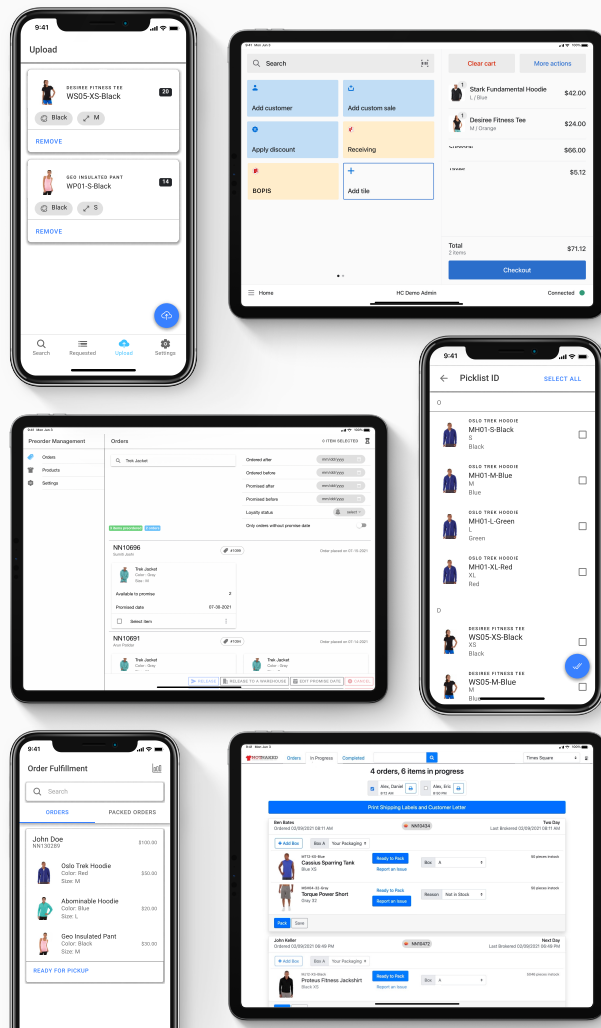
9:41

Upload

DESIREE FITNESS TEE
WS05-XS-Black
20
Black
M
REMOVE

GEO INSULATED PANT
WP01-S-Black
14
Black
S
REMOVE

Search
Requested
Upload
Settings

9:41 Mon Jun 3

Search
Add customer
Add custom sale
Apply discount
Receiving
BOPIS
Add tile

Clear cart
More actions
Stark Fundamental Hoodie
L / Blue
$42.00
Desiree Fitness Tee
M | Orange
$24.00
$66.00
$5.12
Total
2 items
$71.12
Checkout

Home
HC Demo Admin
Connected

9:41
Picklist ID
SELECT ALL
O
OSLO TREK HOODIE
MH01-S-Black
S
Black
OSLO TREK HOODIE
MH01-M-Blue
M
Blue
OSLO TREK HOODIE
MH01-L-Green
L
Green
OSLO TREK HOODIE
MH01-XL-Red
XL
Red
D
DESIREE FITNESS TEE
WS05-XS-Black
XS
Black
DESIREE FITNESS TEE
WS05-M-Blue
M
Blue

Preorder Management
Orders
Products
Settings
Orders
0 ITEM SELECTED
Trek Jacket
Ordered after
Ordered before
Promised after
Promised before
Loyalty status
Only orders without promise date
NN10696
Order placed on 07-14-2021
Trek Jacket
Available to promise
Promised date
07-30-2021
Select Item
NN10691
Order placed on 07-14-2021
Trek Jacket
Trek Jacket
RELEASE
RELEASE TO A WAREHOUSE
EDIT PROMISE DATE
CANCEL

9:41
Order Fulfillment
Search
ORDERS
PACKED ORDERS
John Doe
NN130289
$100.00
Oslo Trek Hoodie
Color: Red
Size: M
$50.00
Abominable Hoodie
Color: Blue
Size: L
$20.00
Geo Insulated Pant
Color: Black
Size: M
$30.00
READY FOR PICKUP

Orders
In Progress
Completed
Times Square
4 orders, 6 items in progress
Alex, Daniel
Alex, Eric
Print Shipping Labels and Customer Letter
Ben Bates
Ordered 02/09/2021 08:11 AM
NN13434
Two Day
Last Brokered 02/09/2021 08:11 AM
Add Box
Box A
Your Packaging
Cassius Sparring Tank
Blue XS
Ready to Pack
Report an Issue
Box
A
Torque Power Short
Gray 32
Ready to Pack
Report an Issue
Reason
Not in Stock
Pack
Save
John Keller
Ordered 02/09/2021 09:48 PM
NN13472
Next Day
Last Brokered 02/09/2021 09:48 PM
Add Box
Box A
Your Packaging
Proteus Fitness Jackshirt
Black XS
Ready to Pack
Report an Issue
Box
A